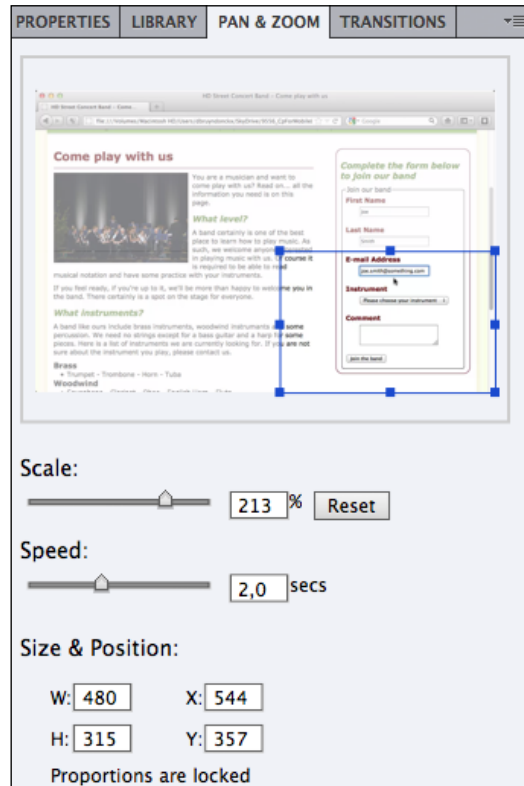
PROPERTIES LIBRARY PAN & ZOOM TRANSITIONS

HD Street Concert Band – Come play with us

Come play with us

You are a musician and want to come play with us? Read on... all the information you need is on this page.

What level?

A band certainly is one of the best place to learn how to play music. As such, we have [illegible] in playing music with us. Of course it is required to be able to read musical notation and have some practice with your instruments.

If you feel ready, if you're up to it, we'll be more than happy to welcome you in the band. There certainly is a spot on the stage for everyone.

What instruments?

A band like ours include brass instruments, woodwind instruments and some percussion. We need no strings except for a bass guitar and a harp for some pieces. Here is a list of instruments we are currently looking for. If you are not sure about the instrument you play, please contact us.

Brass

• Trumpet – Trombone – Horn – Tuba

Woodwind

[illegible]

Complete the form below to join our band

Join our band

First Name

Last Name

E-mail Address

joe.smith@something.com

Instrument

Please choose your instrument

Comment

Join the band

Scale:

213 % Reset

Speed:

2,0 secs

Size & Position:

W: 480 X: 544

H: 315 Y: 357

Proportions are locked